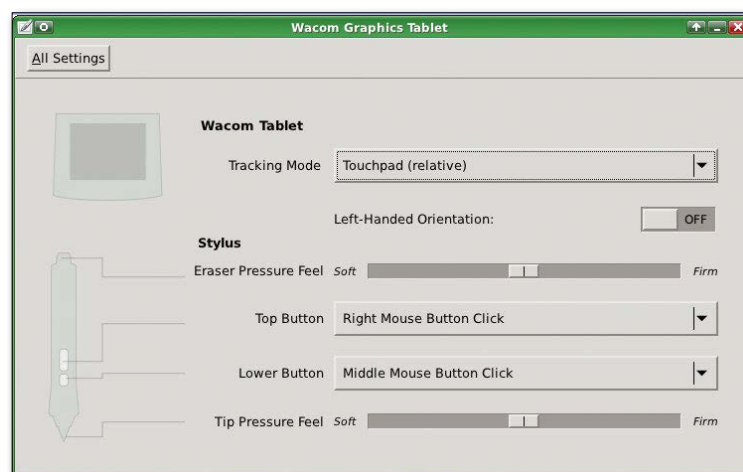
Wacom Graphics Tablet

All Settings

Wacom Tablet

Tracking Mode Touchpad (relative)

Left-Handed Orientation: OFF

Stylus

Eraser Pressure Feel Soft Firm

Top Button Right Mouse Button Click

Lower Button Middle Mouse Button Click

Tip Pressure Feel Soft Firm